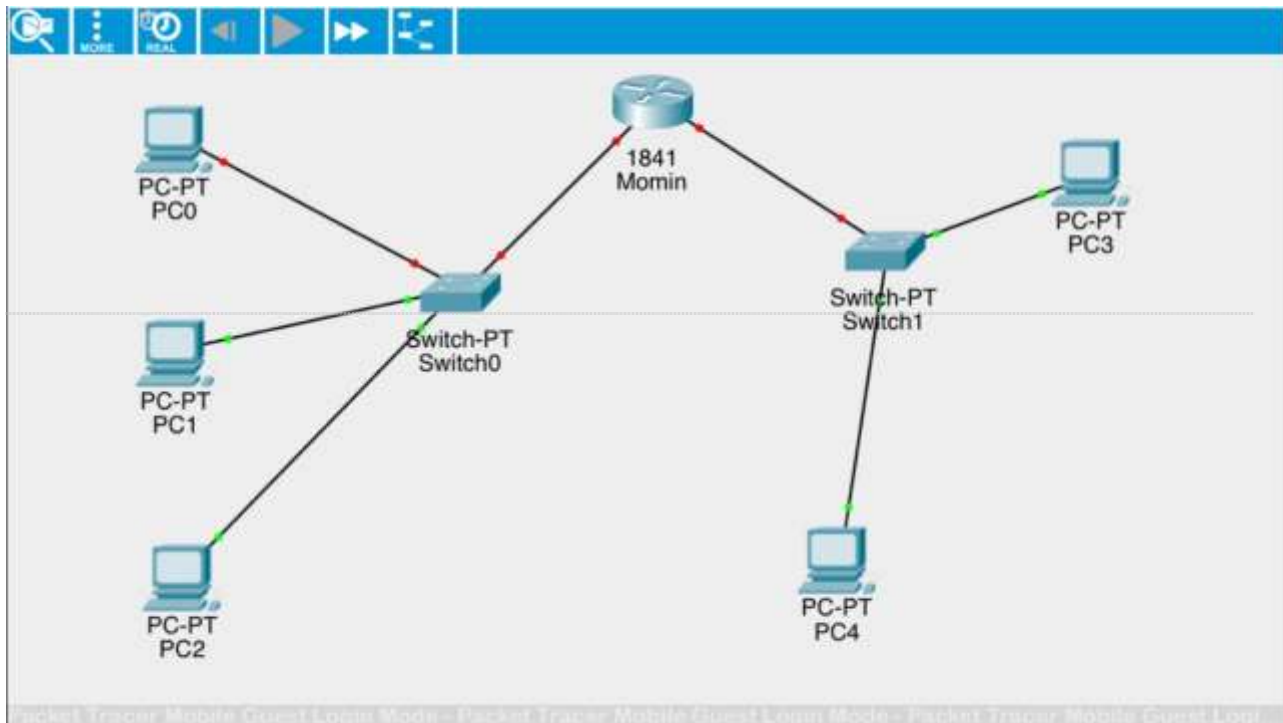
MORE
REAL

1841
Momin

PC-PT
PC0

PC-PT
PC1

PC-PT
PC2

Switch-PT
Switch0

Switch-PT
Switch1

PC-PT
PC3

PC-PT
PC4

Packet Tracer Mobile Guest Login Mode - Packet Tracer Mobile Guest Login Mode - Packet Tracer Mobile Guest Login